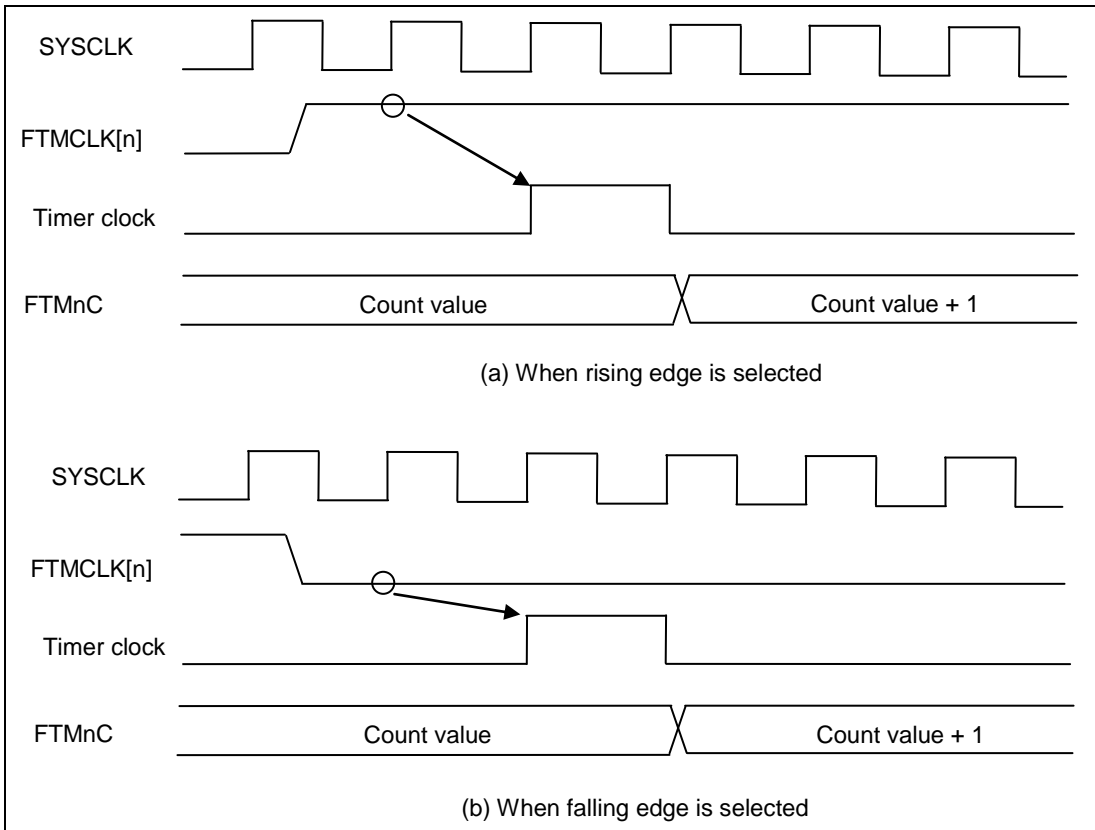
SYSCLK

FTMCLK[n]

Timer clock

FTMnC

Count value

Count value + 1

(a) When rising edge is selected

SYSCLK

FTMCLK[n]

Timer clock

FTMnC

Count value

Count value + 1

(b) When falling edge is selected